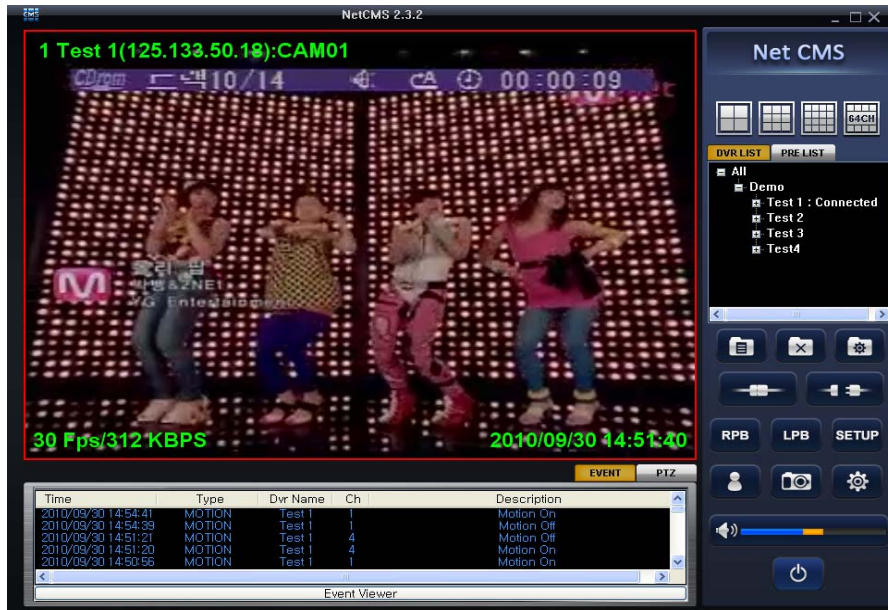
NetCMS 2.3.2

1 Test 1(125.133.50.18):CAM01

CDrom 드넥10/14 CA 00:00:09

홀리 팝
박봄&2NE1
YG Entertainment

30 Fps/312 KBPS

2010/09/30 14:51:40

Net CMS

64CH

DVR LIST PRE LIST

All
Demo
Test 1 : Connected
Test 2
Test 3
Test4

RPB LPB SETUP

EVENT PTZ

| Time | Type | Dvr Name | Ch | Description |
|---|---|---|---|---|
| 2010/09/30 14:54:41 | MOTION | Test 1 | 1 | Motion On |
| 2010/09/30 14:54:39 | MOTION | Test 1 | 1 | Motion Off |
| 2010/09/30 14:51:21 | MOTION | Test 1 | 4 | Motion Off |
| 2010/09/30 14:51:20 | MOTION | Test 1 | 4 | Motion On |
| 2010/09/30 14:50:56 | MOTION | Test 1 | 1 | Motion On |

Event Viewer